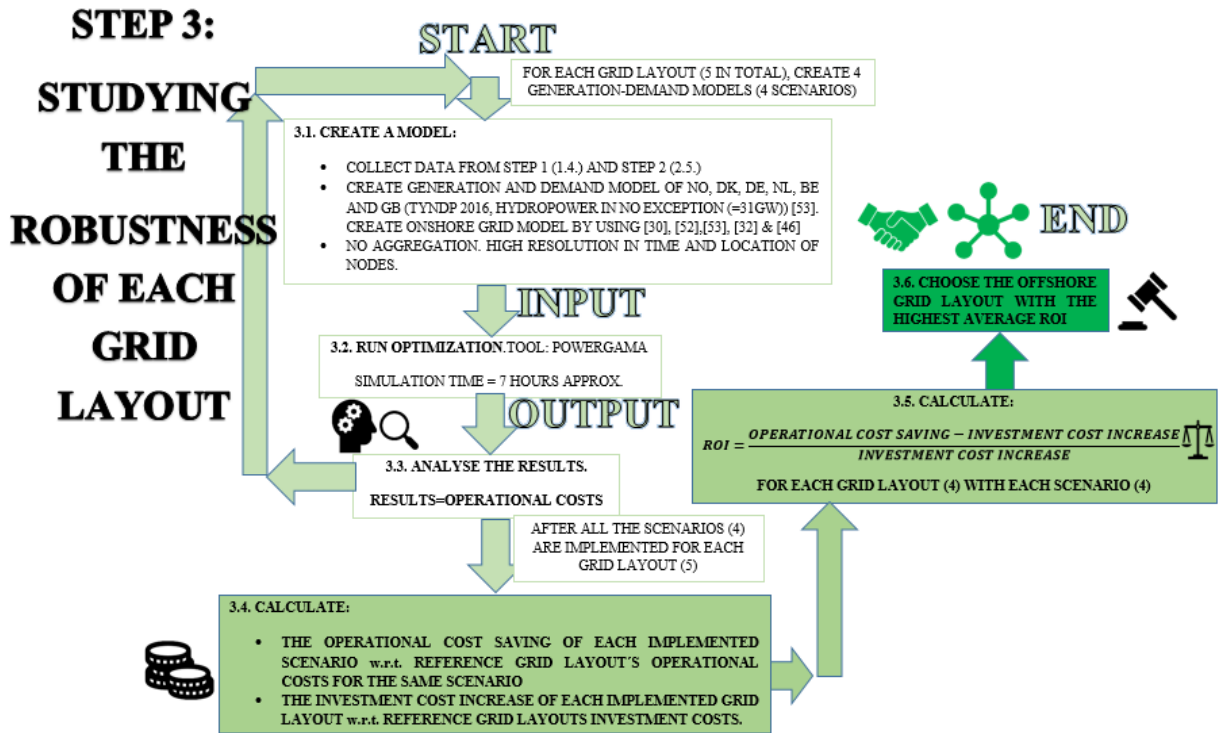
STEP 3:

STUDYING THE ROBUSTNESS OF EACH GRID LAYOUT

START

FOR EACH GRID LAYOUT (5 IN TOTAL), CREATE 4 GENERATION-DEMAND MODELS (4 SCENARIOS)

3.1. CREATE A MODEL:

- COLLECT DATA FROM STEP 1 (1.4.) AND STEP 2 (2.5.)
- CREATE GENERATION AND DEMAND MODEL OF NO, DK, DE, NL, BE AND GB (TYNDP 2016, HYDROPOWER IN NO EXCEPTION (=31GW)) [53]. CREATE ONSHORE GRID MODEL BY USING [30], [52],[53], [32] & [46]
- NO AGGREGATION. HIGH RESOLUTION IN TIME AND LOCATION OF NODES.

INPUT

3.2. RUN OPTIMIZATION.TOOL: POWERGAMA

SIMULATION TIME = 7 HOURS APPROX.

OUTPUT

3.3. ANALYSE THE RESULTS.

RESULTS=OPERATIONAL COSTS

AFTER ALL THE SCENARIOS (4) ARE IMPLEMENTED FOR EACH GRID LAYOUT (5)

3.4. CALCULATE:

- THE OPERATIONAL COST SAVING OF EACH IMPLEMENTED SCENARIO w.r.t. REFERENCE GRID LAYOUT´S OPERATIONAL COSTS FOR THE SAME SCENARIO
- THE INVESTMENT COST INCREASE OF EACH IMPLEMENTED GRID LAYOUT w.r.t. REFERENCE GRID LAYOUTS INVESTMENT COSTS.

3.5. CALCULATE:

$ROI = \frac{OPERATIONAL\ COST\ SAVING - INVESTMENT\ COST\ INCREASE}{INVESTMENT\ COST\ INCREASE}$

FOR EACH GRID LAYOUT (4) WITH EACH SCENARIO (4)

3.6. CHOOSE THE OFFSHORE GRID LAYOUT WITH THE HIGHEST AVERAGE ROI

END